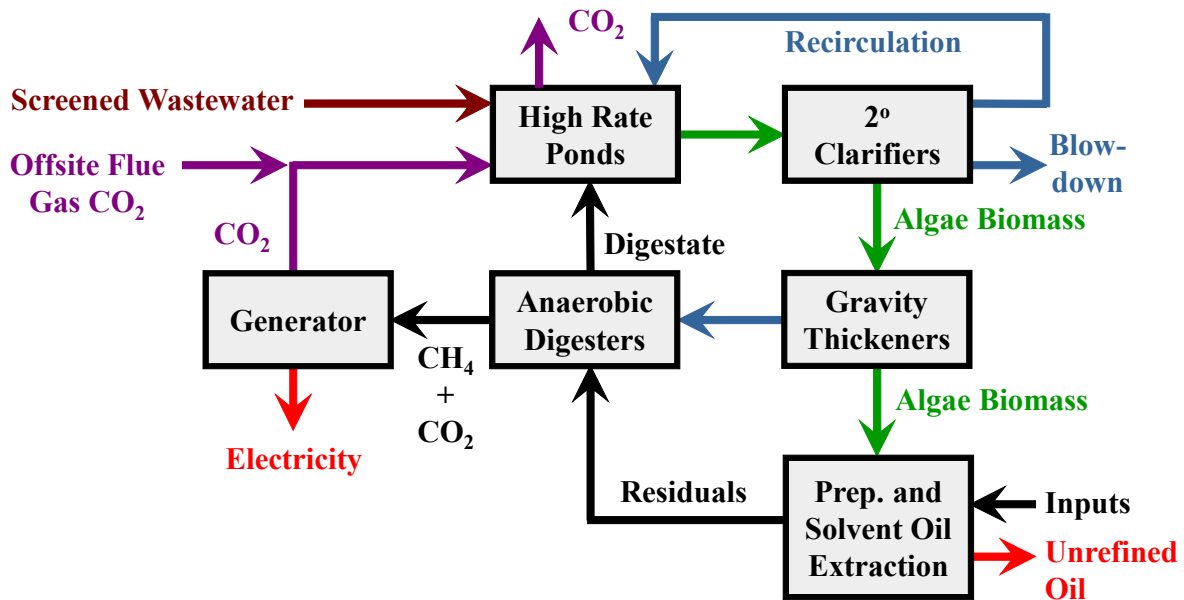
$CO_2$

Recirculation

Screened Wastewater

High Rate Ponds

$2^o$ Clarifiers

Offsite Flue Gas $CO_2$

Blow-down

Algae Biomass

$CO_2$

Digestate

Generator

Anaerobic Digesters

Gravity Thickeners

$CH_4$ + $CO_2$

Algae Biomass

Electricity

Residuals

Prep. and Solvent Oil Extraction

Inputs

Unrefined Oil